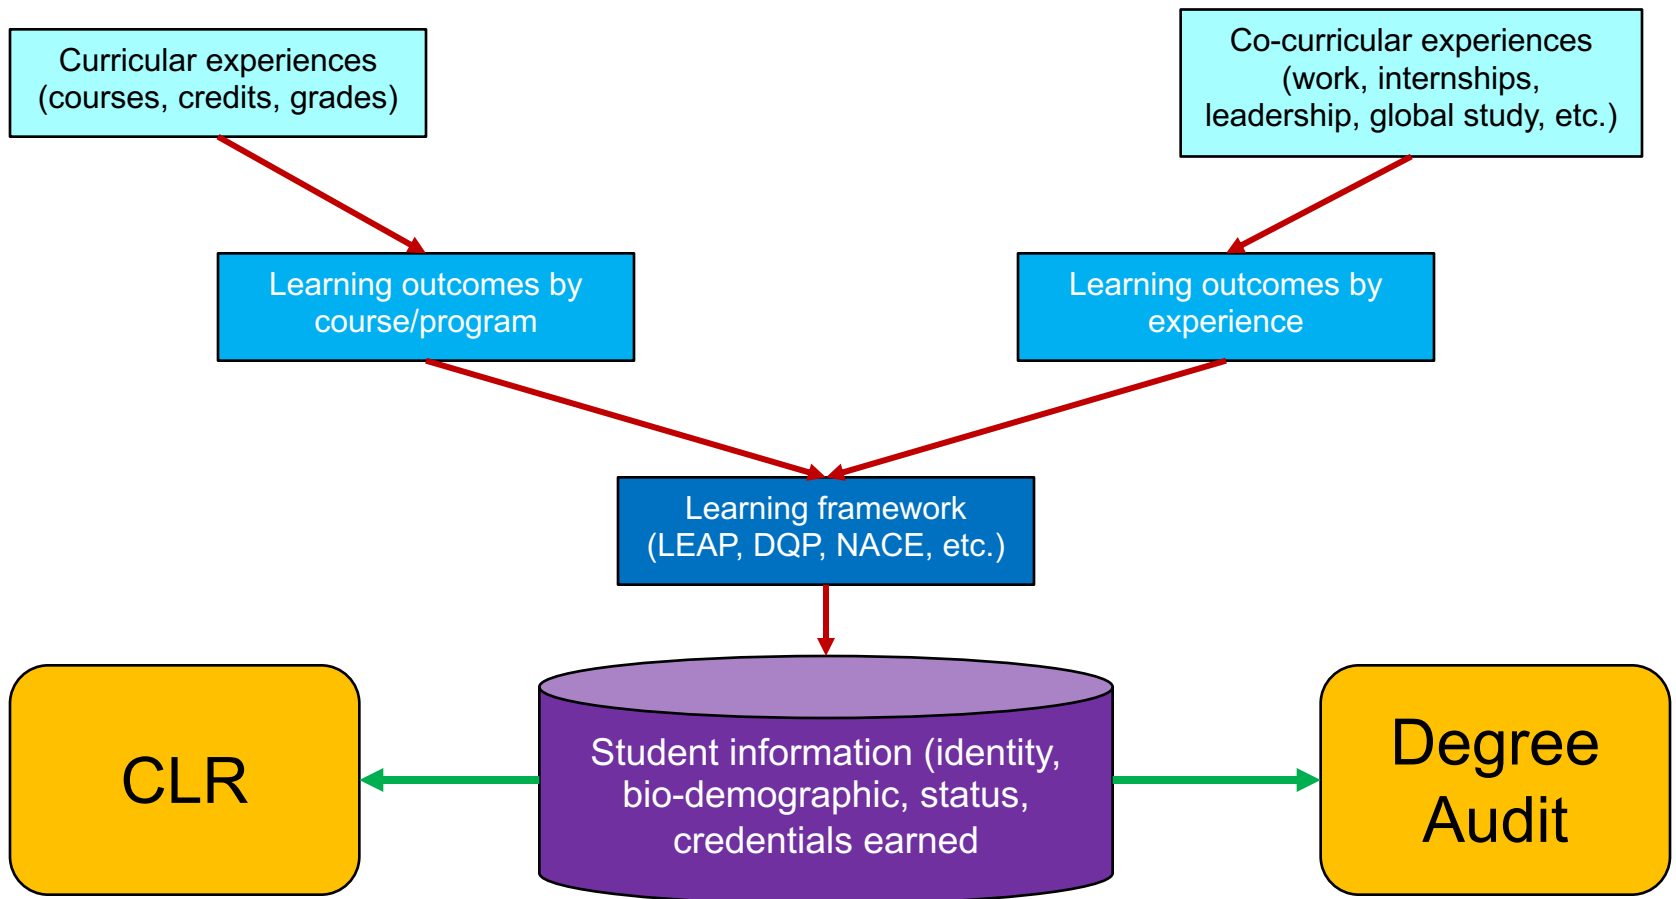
Curricular experiences (courses, credits, grades)

Co-curricular experiences (work, internships, leadership, global study, etc.)

Learning outcomes by course/program

Learning outcomes by experience

Learning framework (LEAP, DQP, NACE, etc.)

CLR

Student information (identity, bio-demographic, status, credentials earned

Degree Audit